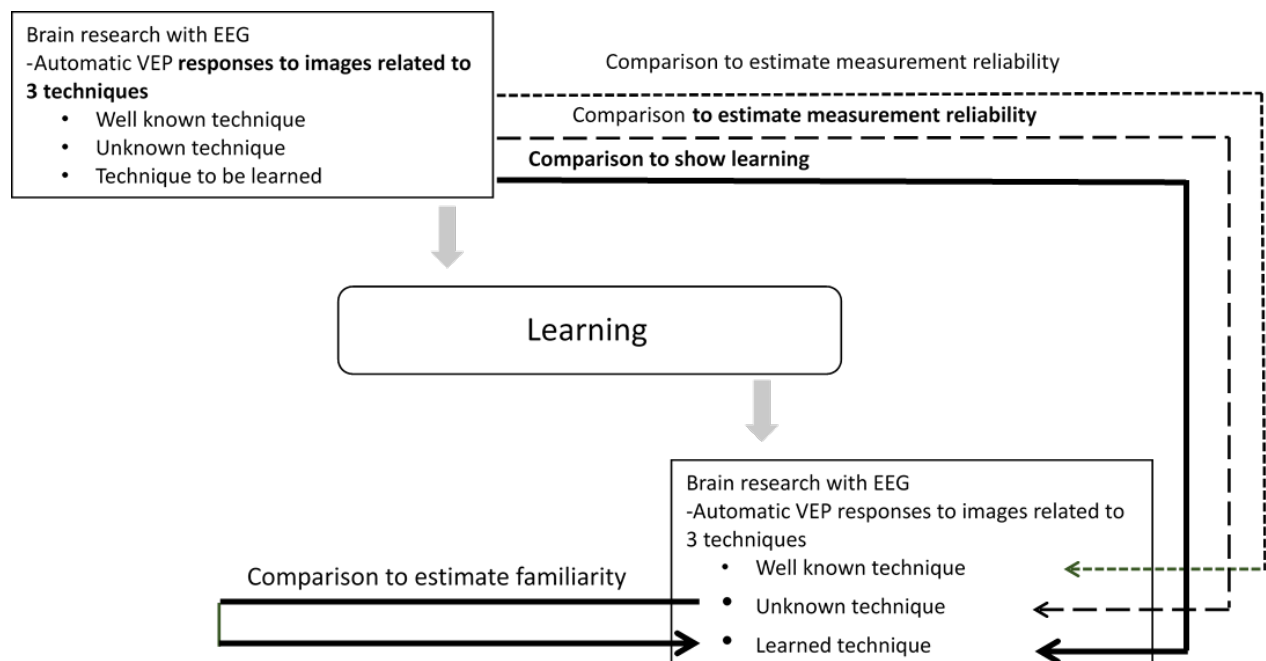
Brain research with EEG
-Automatic VEP **responses to images related to 3 techniques**
- Well known technique
- Unknown technique
- Technique to be learned

Comparison to estimate measurement reliability

Comparison **to estimate measurement reliability**

**Comparison to show learning**

Learning

Brain research with EEG
-Automatic VEP responses to images related to 3 techniques
- Well known technique
- Unknown technique
- Learned technique

Comparison to estimate familiarity